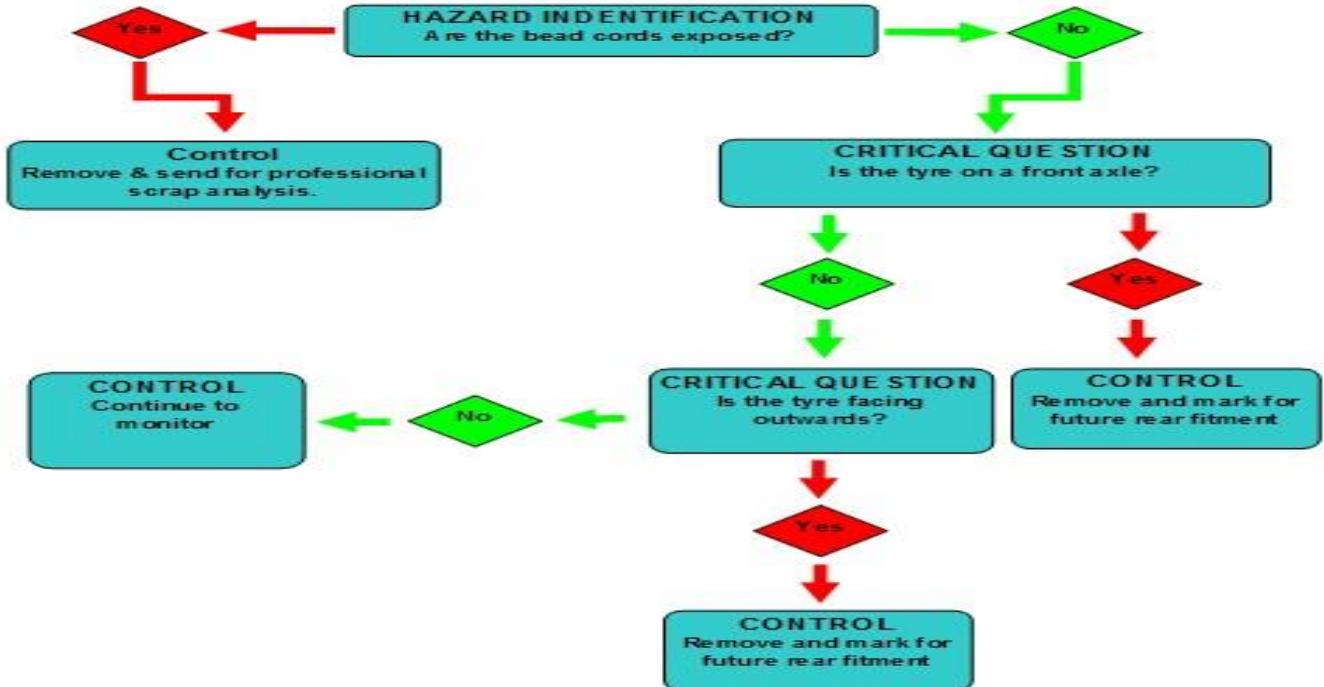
HAZARD INDENTIFICATION
Are the bead cords exposed?

Yes

No

Control
Remove & send for professional scrap analysis.

CRITICAL QUESTION
Is the tyre on a front axle?

No

Yes

CRITICAL QUESTION
Is the tyre facing outwards?

CONTROL
Remove and mark for future rear fitment

No

CONTROL
Continue to monitor

Yes

CONTROL
Remove and mark for future rear fitment